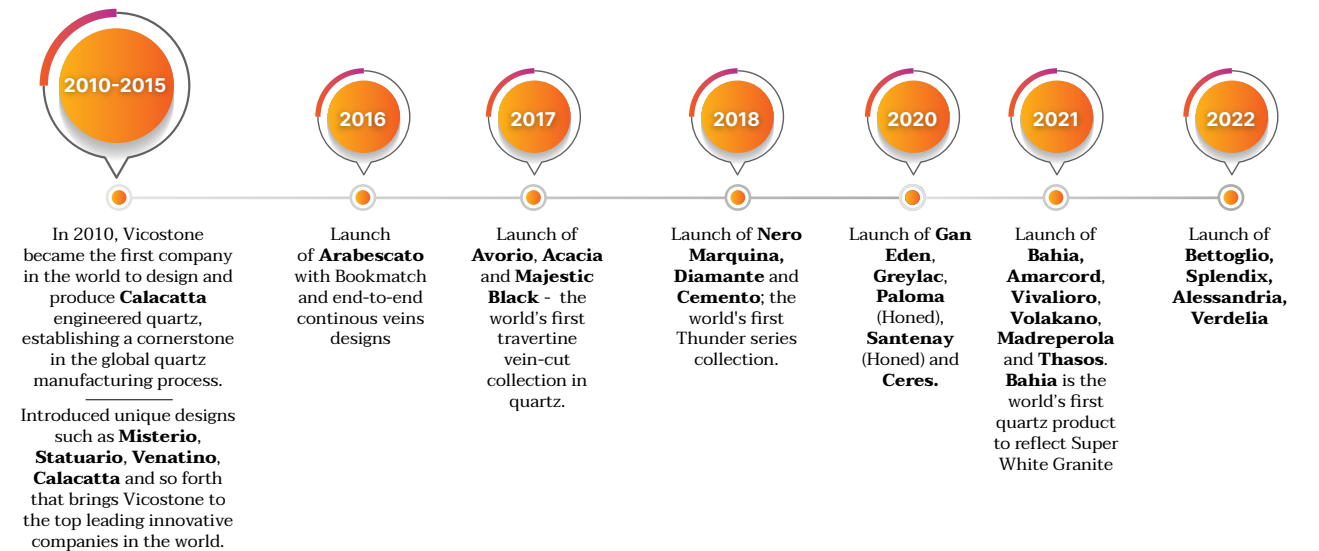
2010-2015

2016

2017

2018

2020

2021

2022

In 2010, Vicostone became the first company in the world to design and produce **Calacatta** engineered quartz, establishing a cornerstone in the global quartz manufacturing process.

Introduced unique designs such as **Misterio**, **Statuario**, **Venatino**, **Calacatta** and so forth that brings Vicostone to the top leading innovative companies in the world.

Launch of **Arabescato** with Bookmatch and end-to-end continous veins designs

Launch of **Avorio**, **Acacia** and **Majestic Black** - the world's first travertine vein-cut collection in quartz.

Launch of **Nero Marquina, Diamante** and **Cemento**; the world's first Thunder series collection.

Launch of **Gan Eden**, **Greylac**, **Paloma** (Honed), **Santenay** (Honed) and **Ceres.**

Launch of **Bahia, Amarcord**, **Vivalioro**, **Volakano**, **Madreperola** and **Thasos**. **Bahia** is the world's first quartz product to reflect Super White Granite

Launch of **Bettoglio, Splendix, Alessandria, Verdelia**